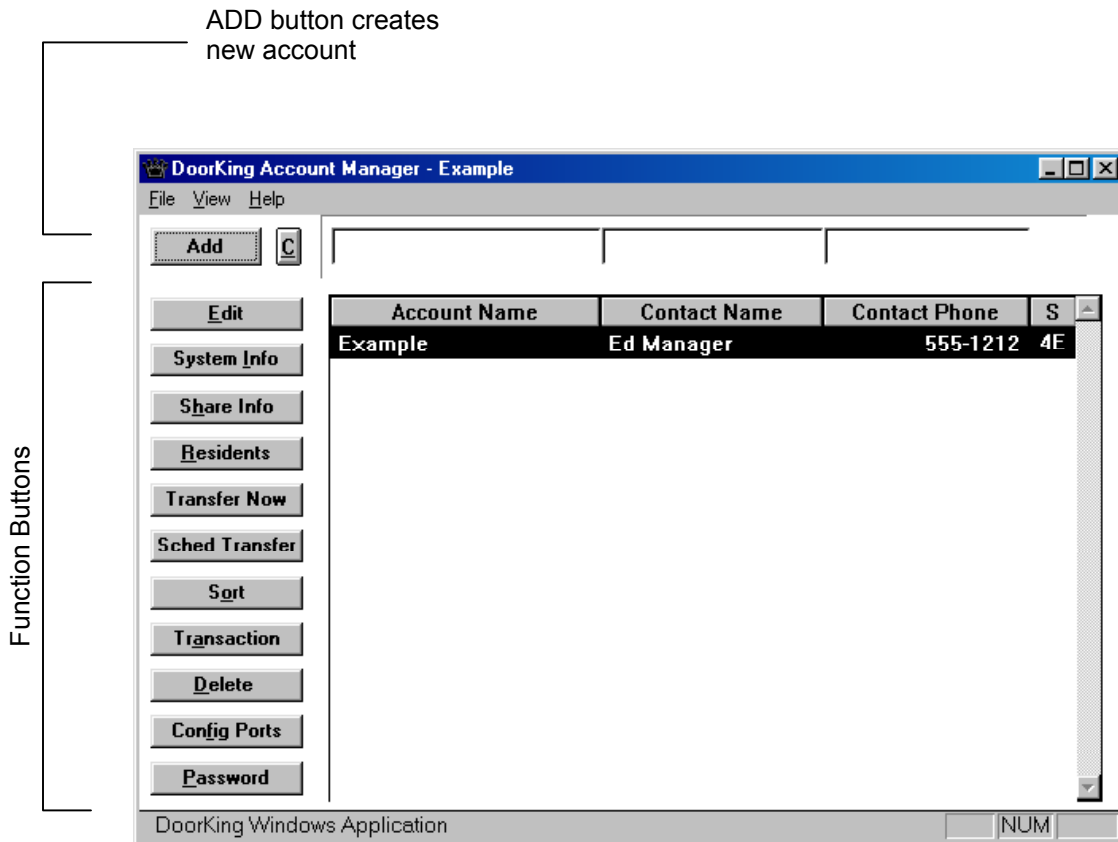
ADD button creates new account

Function Buttons

DoorKing Account Manager - Example

File View Help

Add
C

Edit
System Info
Share Info
Residents
Transfer Now
Sched Transfer
Sort
Transaction
Delete
Config Ports
Password

| Account Name | Contact Name | Contact Phone | S |
|---|---|---|---|
| Example | Ed Manager | 555-1212 | 4E |

DoorKing Windows Application
NUM